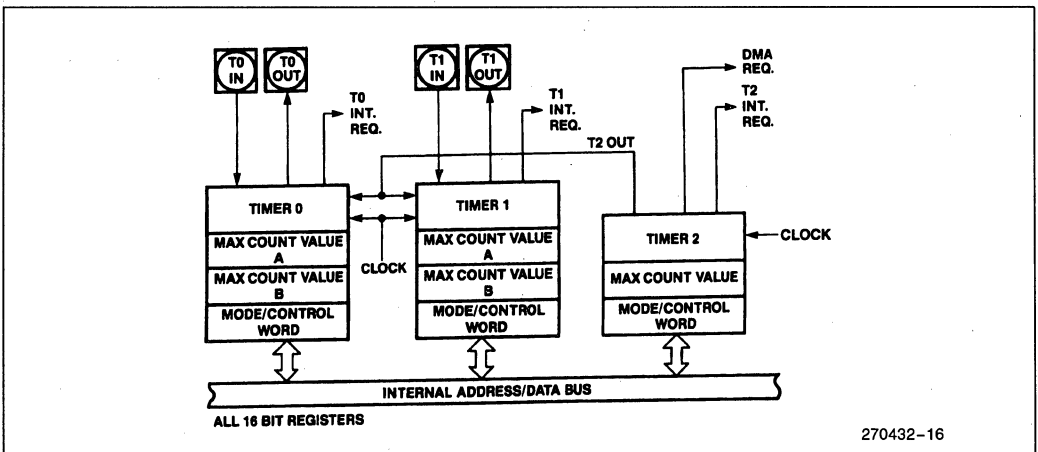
T0 IN
T0 OUT
T0 INT. REQ.
T1 IN
T1 OUT
T1 INT. REQ.
DMA REQ.
T2 INT. REQ.
T2 OUT
TIMER 0
MAX COUNT VALUE A
MAX COUNT VALUE B
MODE/CONTROL WORD
CLOCK
TIMER 1
MAX COUNT VALUE A
MAX COUNT VALUE B
MODE/CONTROL WORD
TIMER 2
CLOCK
MAX COUNT VALUE
MODE/CONTROL WORD
INTERNAL ADDRESS/DATA BUS
ALL 16 BIT REGISTERS
270432–16